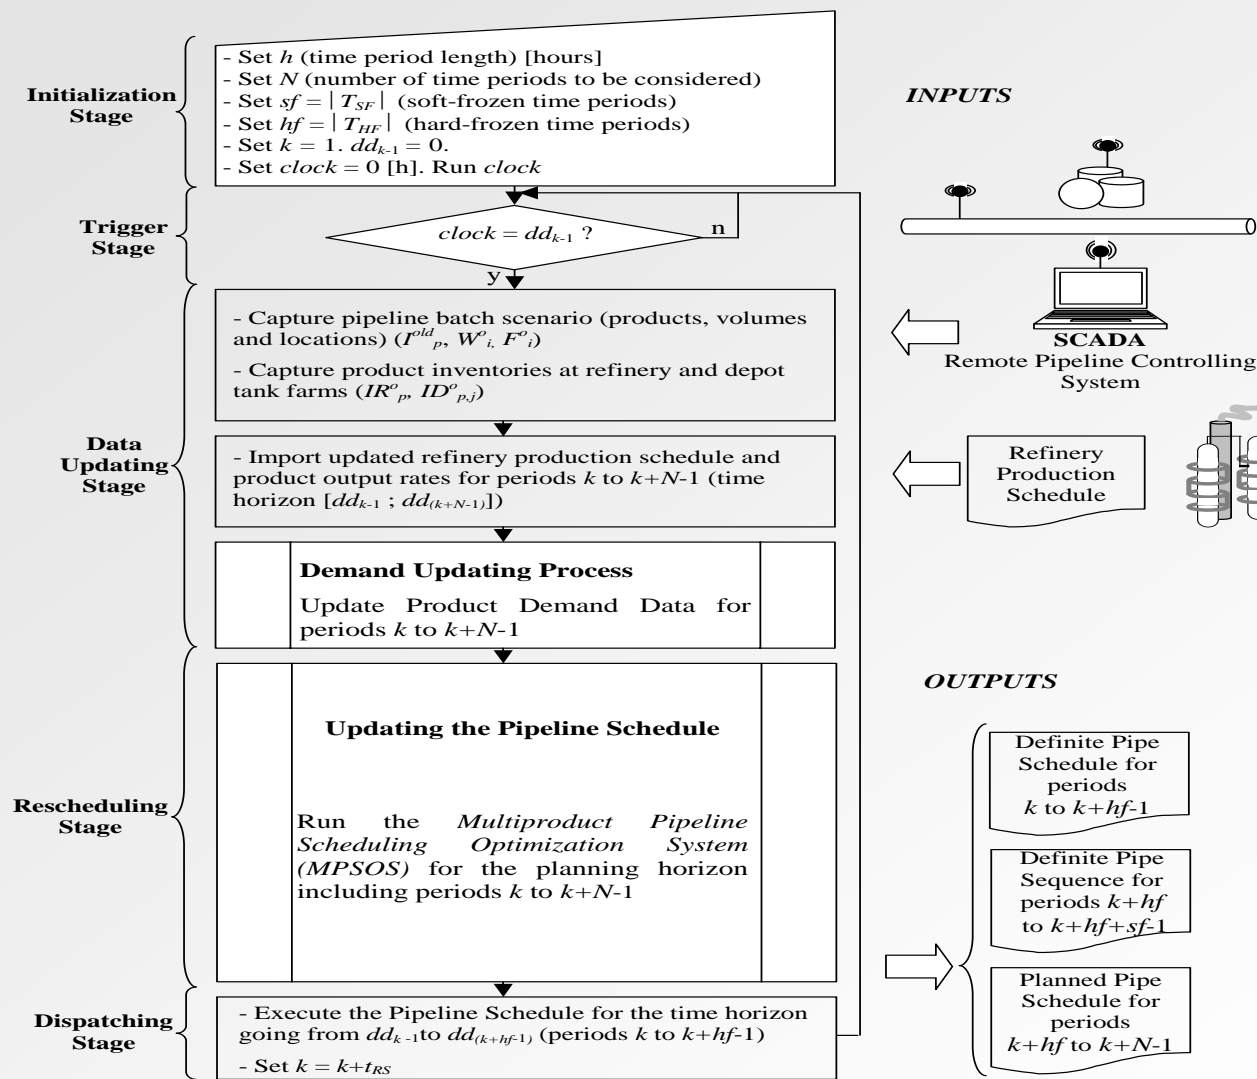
Initialization Stage

- Set $h$ (time period length) [hours]
- Set $N$ (number of time periods to be considered)
- Set $sf = |T_{SF}|$ (soft-frozen time periods)
- Set $hf = |T_{HF}|$ (hard-frozen time periods)
- Set $k = 1$. $dd_{k-1} = 0$.
- Set $clock = 0$ [h]. Run $clock$

INPUTS

Trigger Stage

$clock = dd_{k-1}$ ?

n

y

- Capture pipeline batch scenario (products, volumes and locations) ($I^{old}_{p}$, $W^{o}_{i,}$ $F^{o}_{i}$)
- Capture product inventories at refinery and depot tank farms ($IR^{o}_{p}$, $ID^{o}_{p,j}$)

SCADA
Remote Pipeline Controlling System

Data Updating Stage

- Import updated refinery production schedule and product output rates for periods $k$ to $k+N$-1 (time horizon [$dd_{k-1}$ ; $dd_{(k+N-1)}$])

Refinery Production Schedule

Demand Updating Process

Update Product Demand Data for periods $k$ to $k+N$-1

OUTPUTS

Updating the Pipeline Schedule

Rescheduling Stage

Run the Multiproduct Pipeline Scheduling Optimization System (MPSOS) for the planning horizon including periods $k$ to $k+N$-1

Definite Pipe Schedule for periods $k$ to $k+hf$-1

Definite Pipe Sequence for periods $k+hf$ to $k+hf+sf$-1

Planned Pipe Schedule for periods $k+hf$ to $k+N$-1

Dispatching Stage

- Execute the Pipeline Schedule for the time horizon going from $dd_{k-1}$ to $dd_{(k+hf-1)}$ (periods $k$ to $k+hf$-1)
- Set $k = k+t_{RS}$